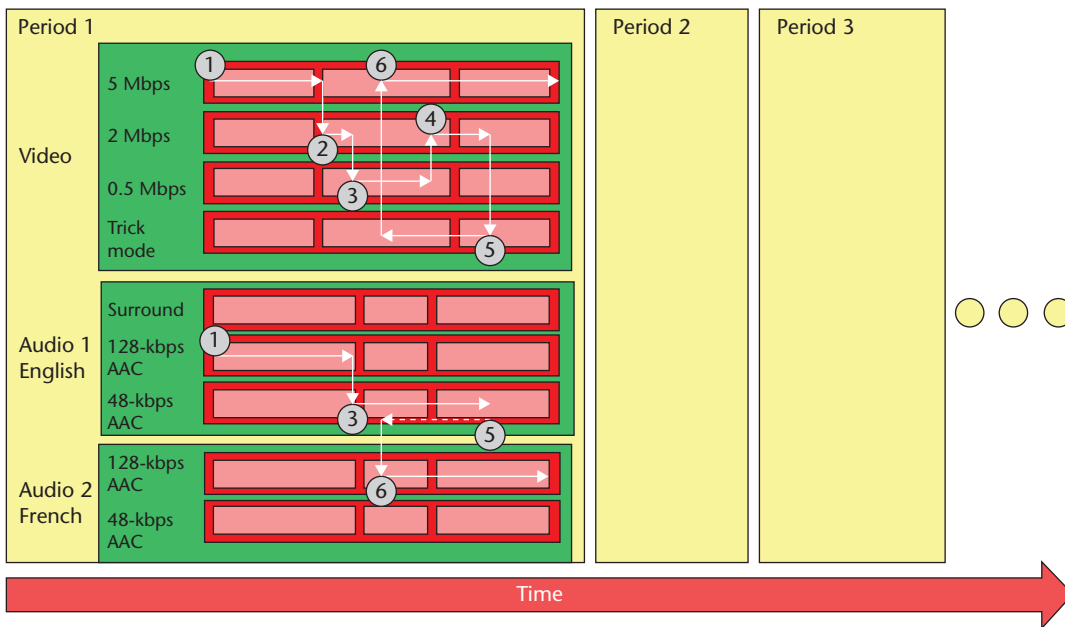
Period 1

Period 2

Period 3

Video

5 Mbps

2 Mbps

0.5 Mbps

Trick mode

1

6

2

4

3

5

Audio 1 English

Surround

128-kbps AAC

48-kbps AAC

1

3

5

Audio 2 French

128-kbps AAC

48-kbps AAC

6

Time